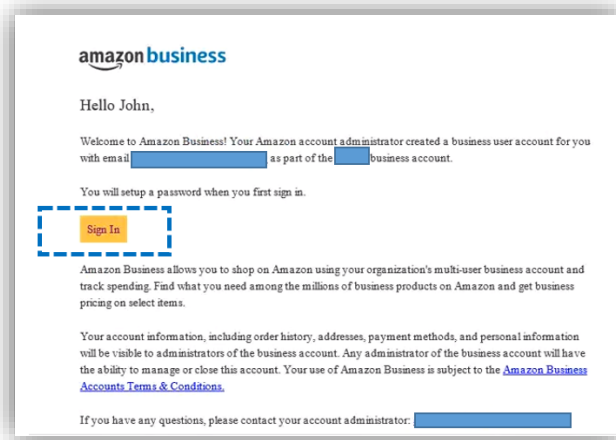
amazon business

Hello John,

Welcome to Amazon Business! Your Amazon account administrator created a business user account for you with email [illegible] as part of the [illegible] business account.

You will setup a password when you first sign in.

Sign In

Amazon Business allows you to shop on Amazon using your organization's multi-user business account and track spending. Find what you need among the millions of business products on Amazon and get business pricing on select items.

Your account information, including order history, addresses, payment methods, and personal information will be visible to administrators of the business account. Any administrator of the business account will have the ability to manage or close this account. Your use of Amazon Business is subject to the Amazon Business Accounts Terms & Conditions.

If you have any questions, please contact your account administrator: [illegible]